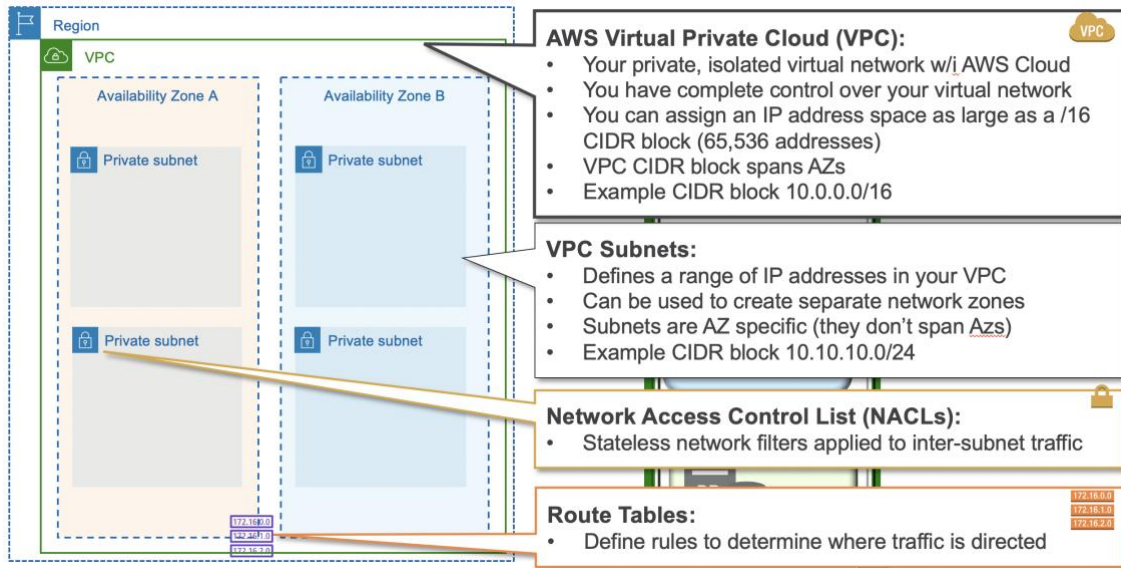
Region

VPC

Availability Zone A

Availability Zone B

Private subnet

Private subnet

Private subnet

Private subnet

172.16.0.0
172.16.1.0
172.16.2.0

VPC

AWS Virtual Private Cloud (VPC):
• Your private, isolated virtual network w/i AWS Cloud
• You have complete control over your virtual network
• You can assign an IP address space as large as a /16 CIDR block (65,536 addresses)
• VPC CIDR block spans AZs
• Example CIDR block 10.0.0.0/16

VPC Subnets:
• Defines a range of IP addresses in your VPC
• Can be used to create separate network zones
• Subnets are AZ specific (they don't span Azs)
• Example CIDR block 10.10.10.0/24

Network Access Control List (NACLs):
• Stateless network filters applied to inter-subnet traffic

172.16.0.0
172.16.1.0
172.16.2.0

Route Tables:
• Define rules to determine where traffic is directed